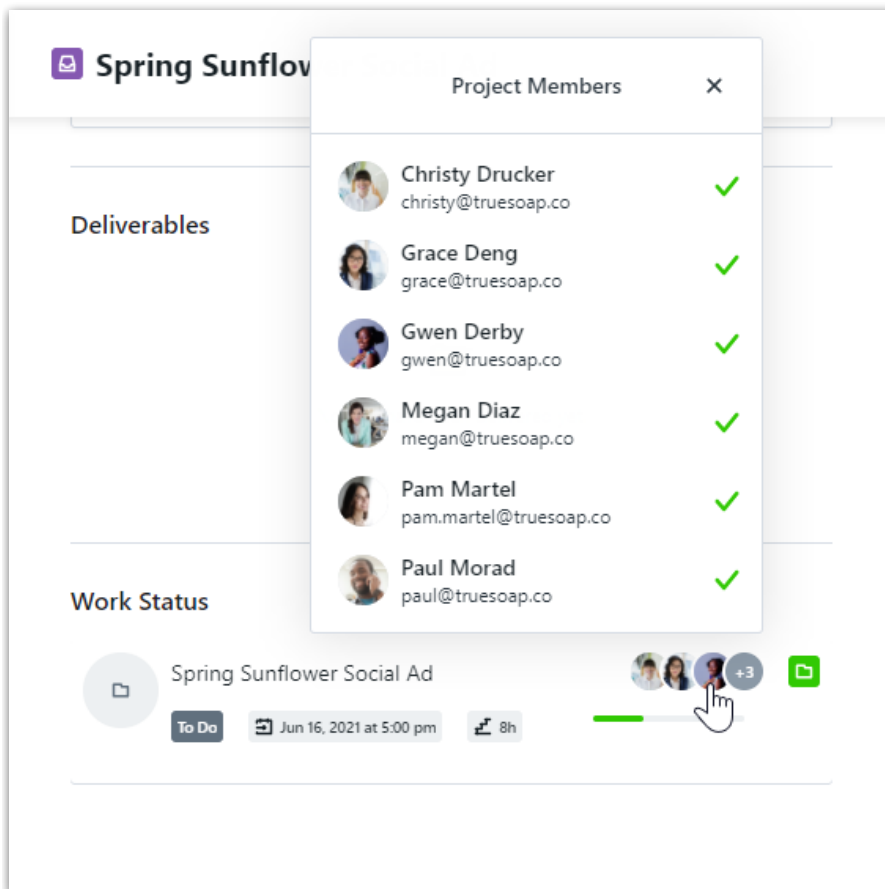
Spring Sunflow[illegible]

Project Members ×

Christy Drucker
christy@truesoap.co

Grace Deng
grace@truesoap.co

Gwen Derby
gwen@truesoap.co

Megan Diaz
megan@truesoap.co

Pam Martel
pam.martel@truesoap.co

Paul Morad
paul@truesoap.co

Deliverables

Work Status

Spring Sunflower Social Ad

+3

To Do

Jun 16, 2021 at 5:00 pm

8h